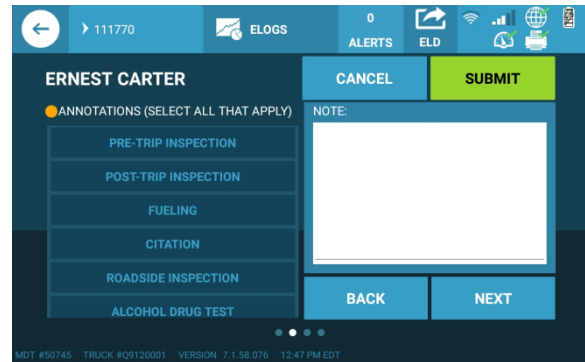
111770
ELOGS
0
ALERTS
ELD

ERNEST CARTER
CANCEL
SUBMIT
ANNOTATIONS (SELECT ALL THAT APPLY)
NOTE:
PRE-TRIP INSPECTION
POST-TRIP INSPECTION
FUELING
CITATION
ROADSIDE INSPECTION
ALCOHOL DRUG TEST
BACK
NEXT

MDT #50745 TRUCK #Q9120001 VERSION 7.1.58.076 12:47 PM EDT